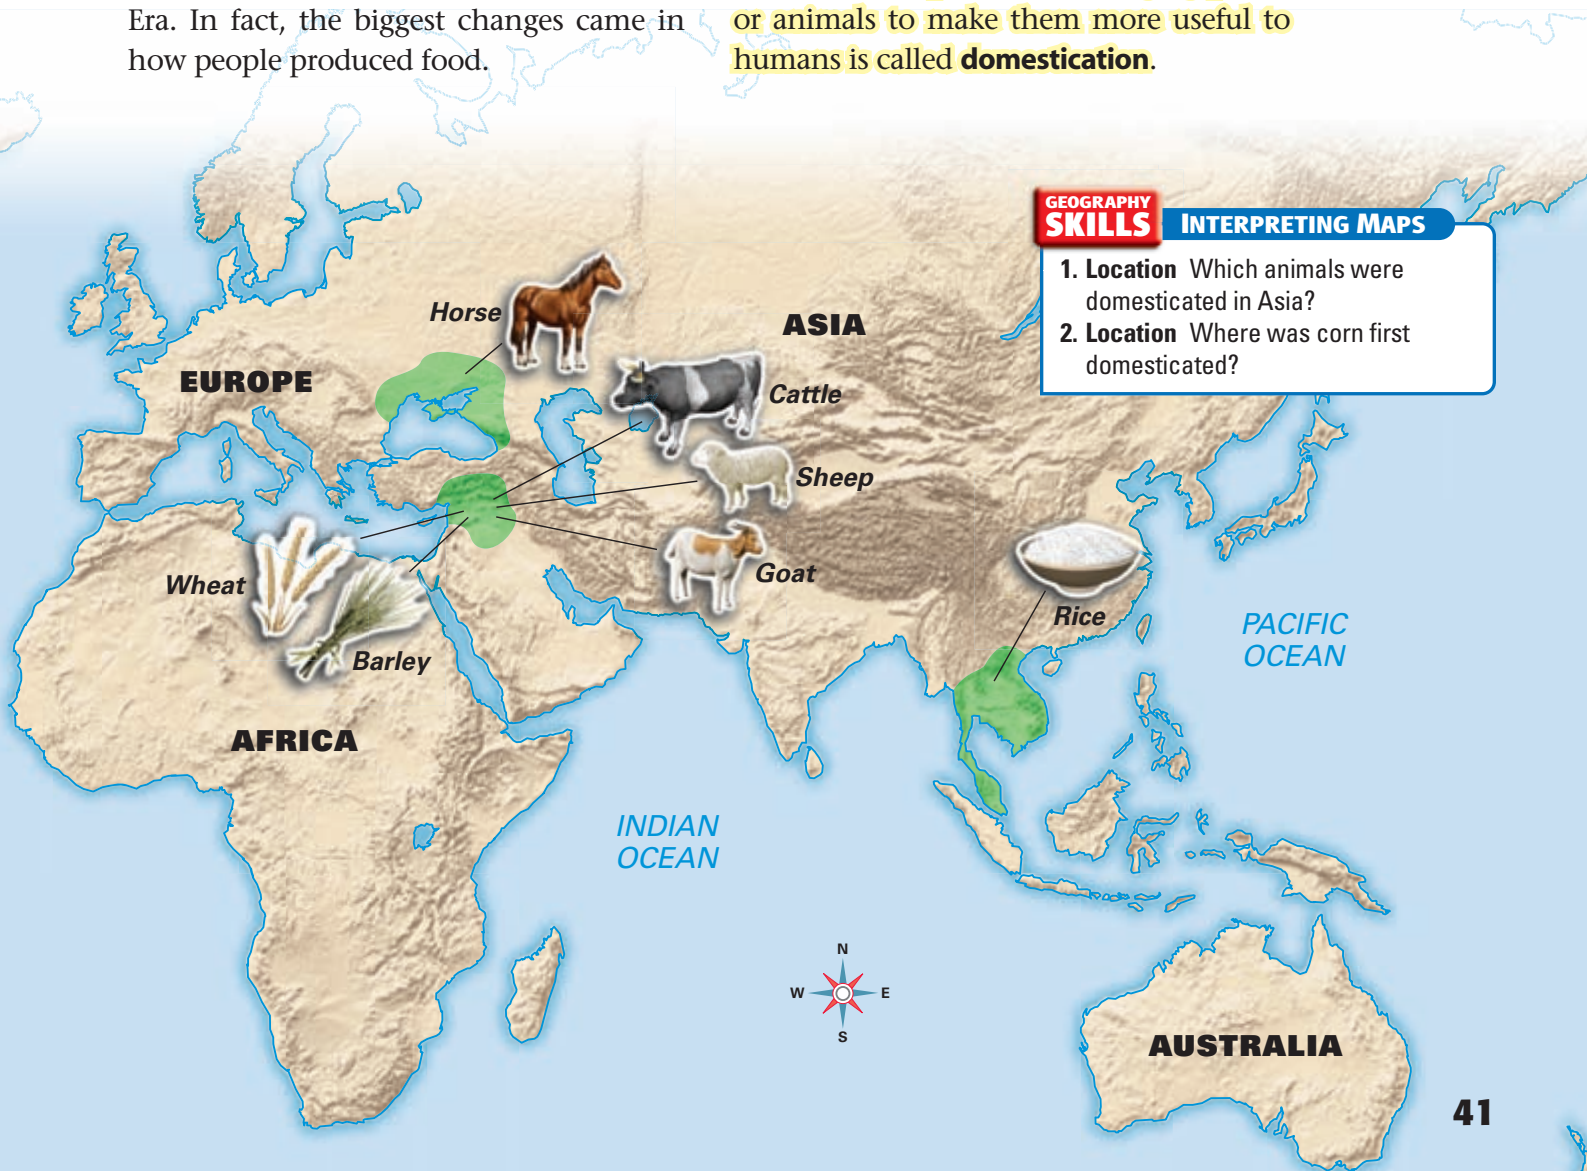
Era. In fact, the biggest changes came in how people produced food.

or animals to make them more useful to humans is called **domestication**.

GEOGRAPHY SKILLS INTERPRETING MAPS

1. Location Which animals were domesticated in Asia?
2. Location Where was corn first domesticated?

Horse
ASIA
EUROPE
Cattle
Sheep
Goat
Wheat
Barley
AFRICA
Rice
PACIFIC OCEAN
INDIAN OCEAN
N
W
E
S
AUSTRALIA
41